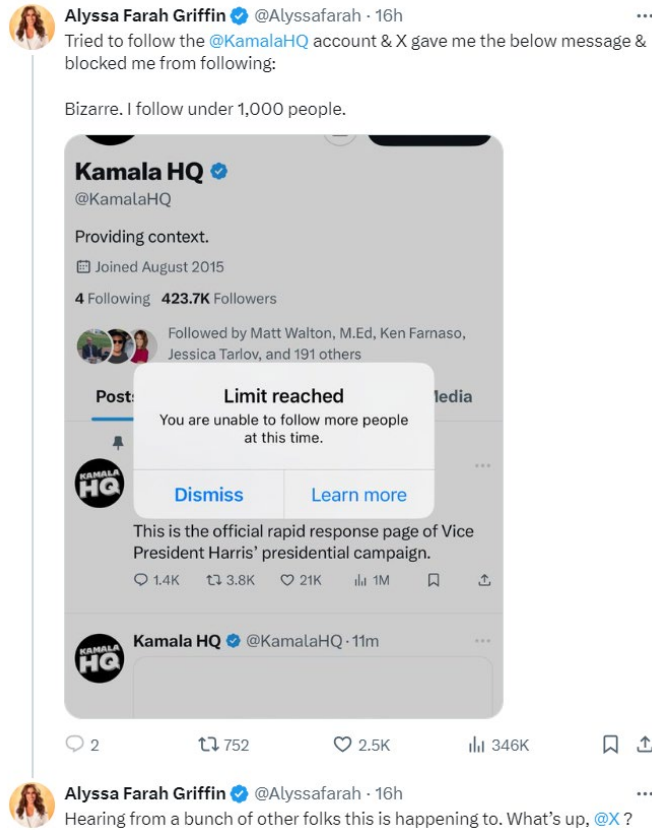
Alyssa Farah Griffin @Alyssafarah · 16h
Tried to follow the @KamalaHQ account & X gave me the below message & blocked me from following:

Bizarre. I follow under 1,000 people.

Kamala HQ
@KamalaHQ

Providing context.

Joined August 2015

4 Following 423.7K Followers

Followed by Matt Walton, M.Ed, Ken Farnaso, Jessica Tarlov, and 191 others

Post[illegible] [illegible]edia

Limit reached
You are unable to follow more people at this time.

Dismiss Learn more

KAMALA HQ

This is the official rapid response page of Vice President Harris' presidential campaign.

1.4K 3.8K 21K 1M

KAMALA HQ
Kamala HQ @KamalaHQ · 11m

2 752 2.5K 346K

Alyssa Farah Griffin @Alyssafarah · 16h
Hearing from a bunch of other folks this is happening to. What's up, @X ?